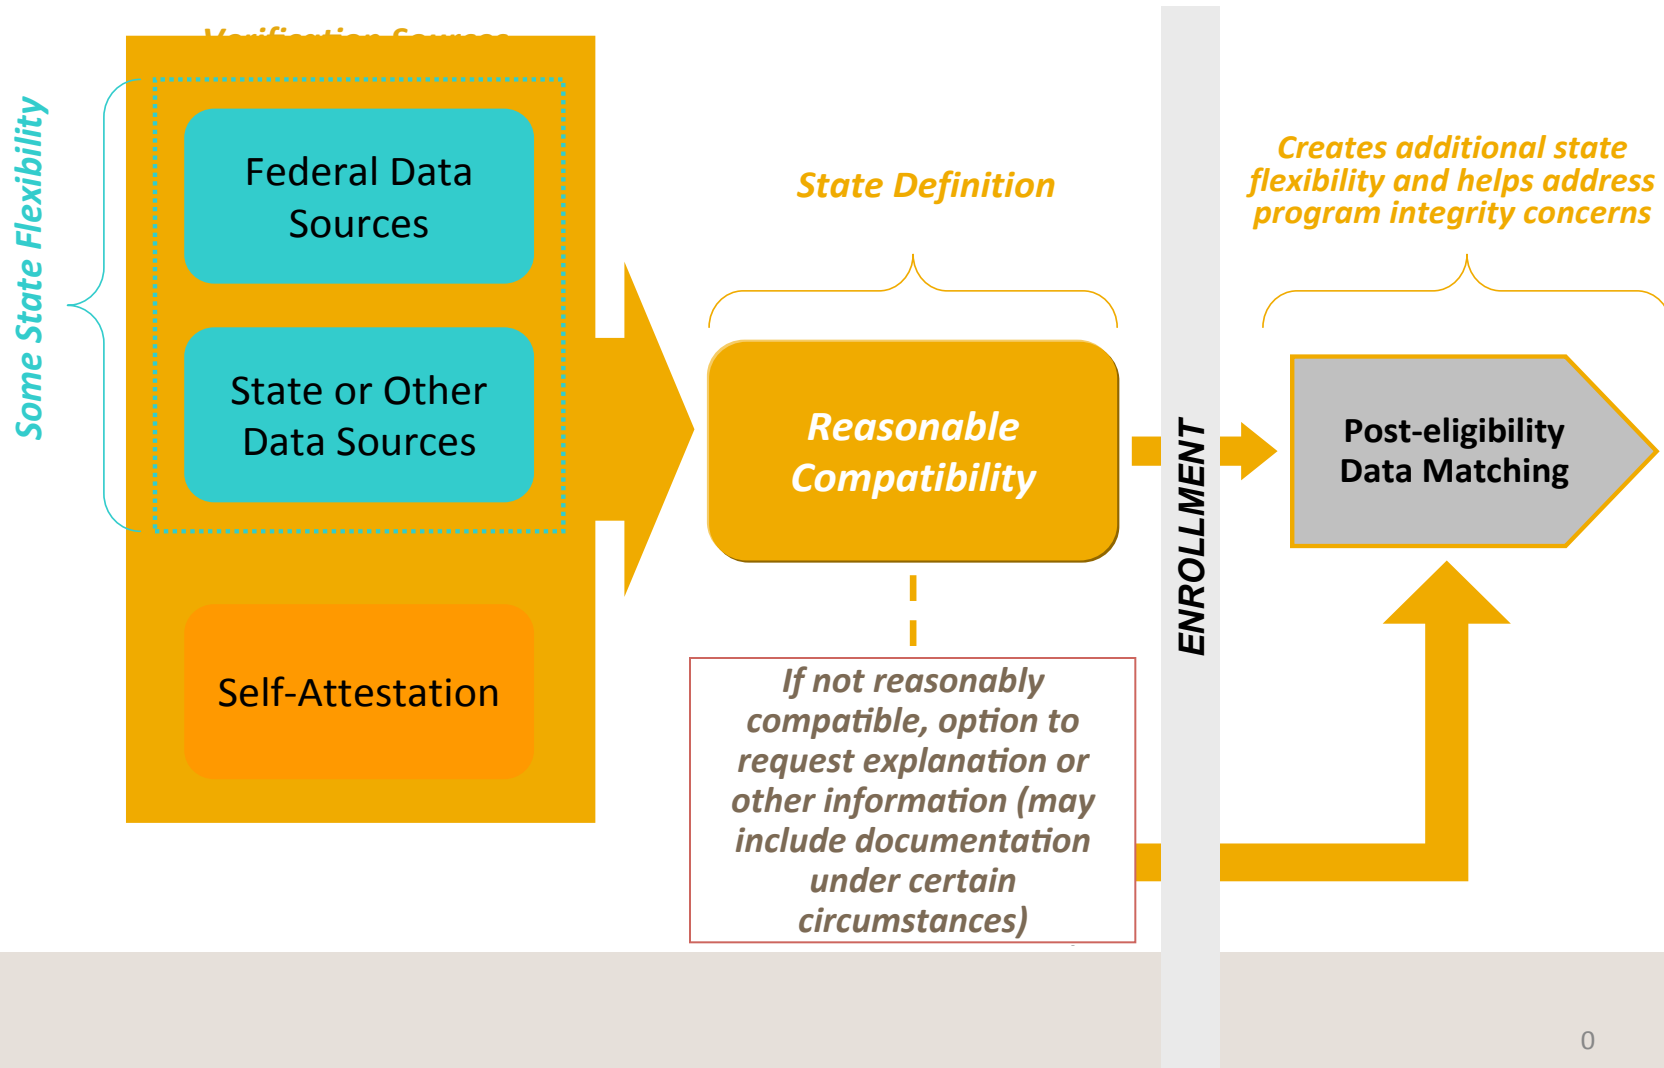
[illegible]

Some State Flexibility

Federal Data Sources

State or Other Data Sources

Self-Attestation

State Definition

Reasonable Compatibility

If not reasonably compatible, option to request explanation or other information (may include documentation under certain circumstances)

ENROLLMENT

Creates additional state flexibility and helps address program integrity concerns

Post-eligibility Data Matching

0